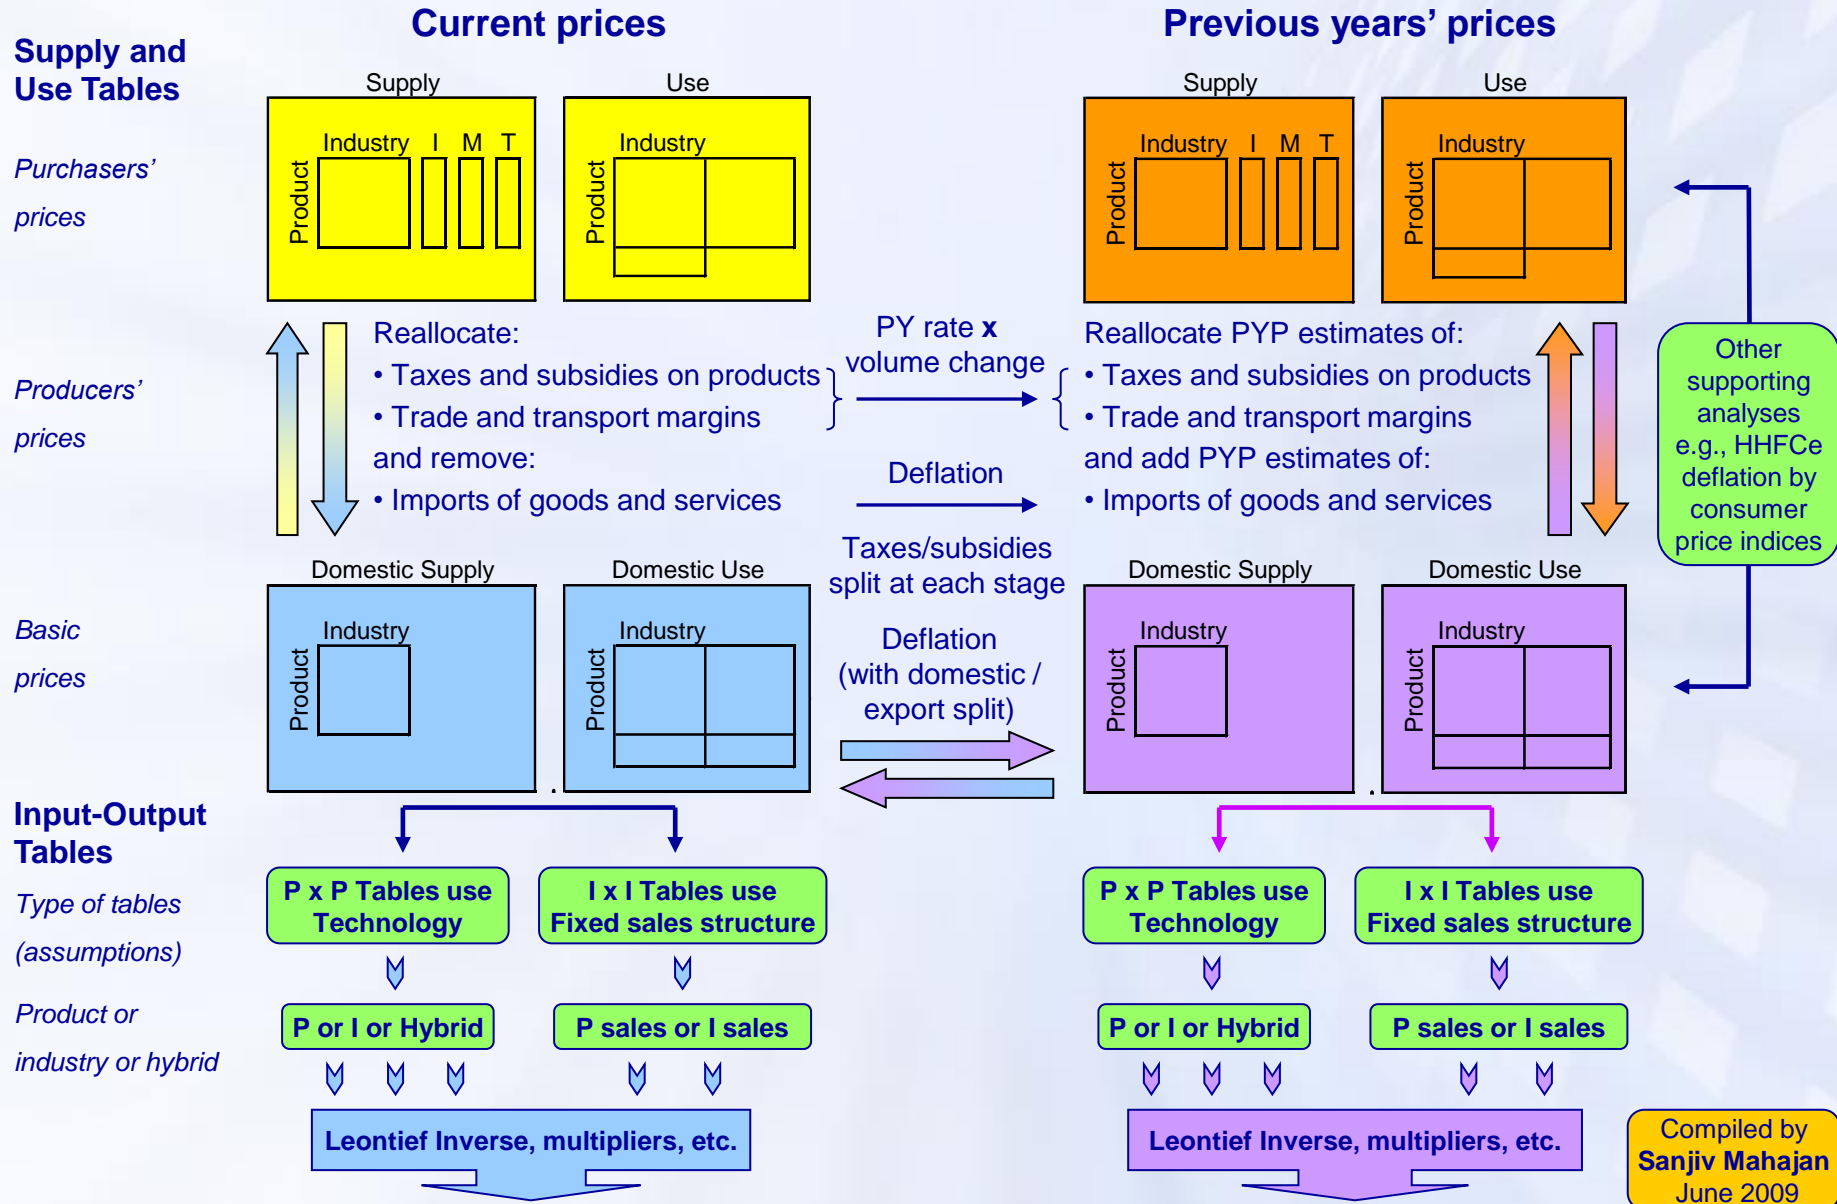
Supply and Use Tables

Current prices

Previous years' prices

Purchasers' prices

Supply

Use

Industry I M T

Product

Industry

Product

Supply

Use

Industry I M T

Product

Industry

Product

Producers' prices

Reallocate:
• Taxes and subsidies on products
• Trade and transport margins
and remove:
• Imports of goods and services

PY rate x volume change

Deflation

Reallocate PYP estimates of:
• Taxes and subsidies on products
• Trade and transport margins
and add PYP estimates of:
• Imports of goods and services

Other supporting analyses e.g., HHFCe deflation by consumer price indices

Taxes/subsidies split at each stage

Basic prices

Domestic Supply

Domestic Use

Industry

Product

Industry

Product

Deflation (with domestic / export split)

Domestic Supply

Domestic Use

Industry

Product

Industry

Product

Input-Output Tables

Type of tables (assumptions)

P x P Tables use Technology

I x I Tables use Fixed sales structure

P x P Tables use Technology

I x I Tables use Fixed sales structure

Product or industry or hybrid

P or I or Hybrid

P sales or I sales

P or I or Hybrid

P sales or I sales

Leontief Inverse, multipliers, etc.

Leontief Inverse, multipliers, etc.

Compiled by Sanjiv Mahajan June 2009